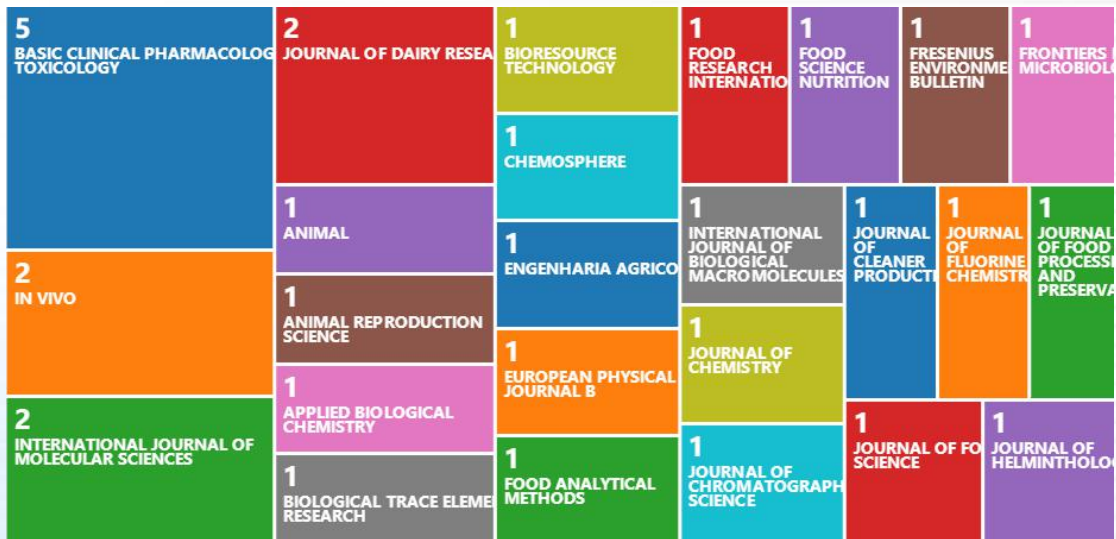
5
BASIC CLINICAL PHARMACOLOG TOXICOLOGY

2
JOURNAL OF DAIRY RESEA

1
BIORESOURCE TECHNOLOGY

1
FOOD RESEARCH INTERNATIO

1
FOOD SCIENCE NUTRITION

1
FRESENIUS ENVIRONME BULLETIN

1
FRONTIERS I MICROBIOLO

1
CHEMOSPHERE

1
ANIMAL

1
ENGENHARIA AGRICO

1
INTERNATIONAL JOURNAL OF BIOLOGICAL MACROMOLECULES

1
JOURNAL OF CLEANER PRODUCTI

1
JOURNAL OF FLUORINE CHEMISTR

1
JOURNAL OF FOOD PROCESSI AND PRESERVA

2
IN VIVO

1
ANIMAL REPRODUCTION SCIENCE

1
EUROPEAN PHYSICAL JOURNAL B

1
JOURNAL OF CHEMISTRY

1
APPLIED BIOLOGICAL CHEMISTRY

2
INTERNATIONAL JOURNAL OF MOLECULAR SCIENCES

1
JOURNAL OF FO SCIENCE

1
JOURNAL OF HELMINTHOLO

1
FOOD ANALYTICAL METHODS

1
JOURNAL OF CHROMATOGRAPH SCIENCE

1
BIOLOGICAL TRACE ELEME RESEARCH